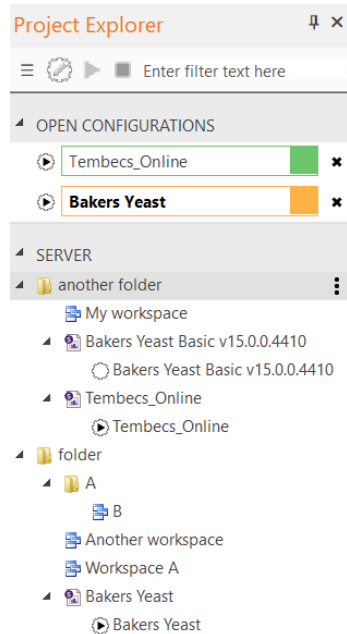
Project Explorer

Enter filter text here

OPEN CONFIGURATIONS

Tembecs_Online

Bakers Yeast

SERVER

another folder

My workspace

Bakers Yeast Basic v15.0.0.4410

Bakers Yeast Basic v15.0.0.4410

Tembecs_Online

Tembecs_Online

folder

A

B

Another workspace

Workspace A

Bakers Yeast

Bakers Yeast